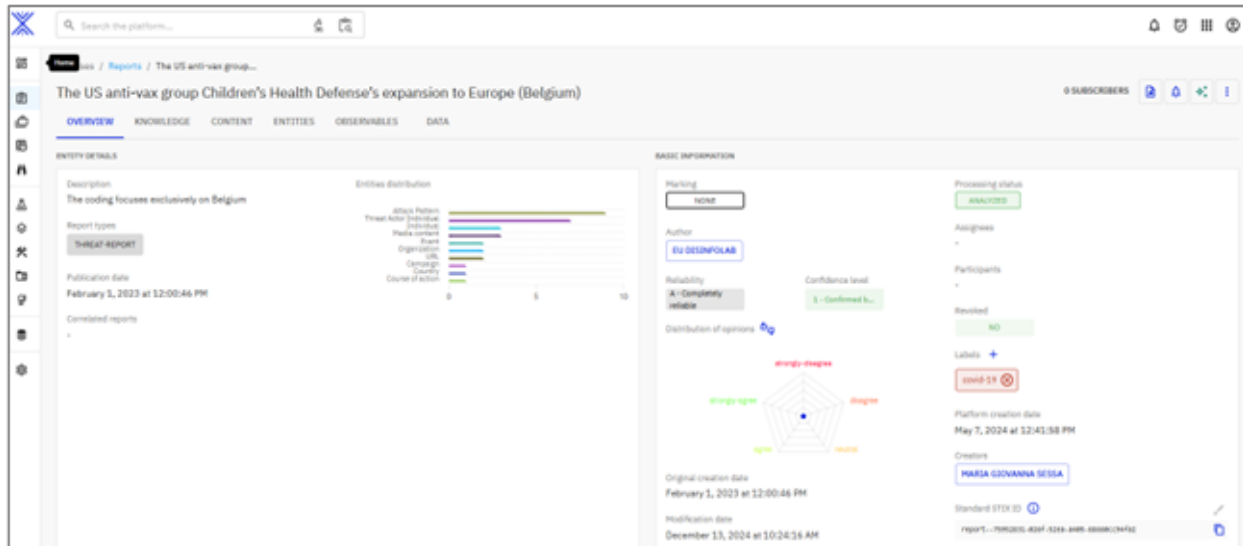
Search the platform...

Home

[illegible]ses / Reports / The US anti-vax group...

The US anti-vax group Children's Health Defense's expansion to Europe (Belgium)

0 SUBSCRIBERS

OVERVIEW KNOWLEDGE CONTENT ENTITIES OBSERVABLES DATA

ENTITY DETAILS

Description
The coding focuses exclusively on Belgium

Report types
THREAT-REPORT

Publication date
February 1, 2023 at 12:00:46 PM

Correlated reports
-

Entities distribution

Attack Pattern
Threat Actor Individual
Individual
Media content
Event
Organization
URL
Campaign
Country
Course of action

0 5 10

BASIC INFORMATION

Marking
NONE

Author
EU DISINFOLAB

Reliability
A - Completely reliable

Confidence level
1 - Confirmed b...

Distribution of opinions

strongly-disagree
disagree
neutral
agree
strongly-agree

Original creation date
February 1, 2023 at 12:00:46 PM

Modification date
December 13, 2024 at 10:24:16 AM

Processing status
ANALYZED

Assignees
-

Participants
-

Revoked
NO

Labels
covid-19

Platform creation date
May 7, 2024 at 12:41:58 PM

Creators
MARIA GIOVANNA SESSA

Standard STIX ID
report--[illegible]